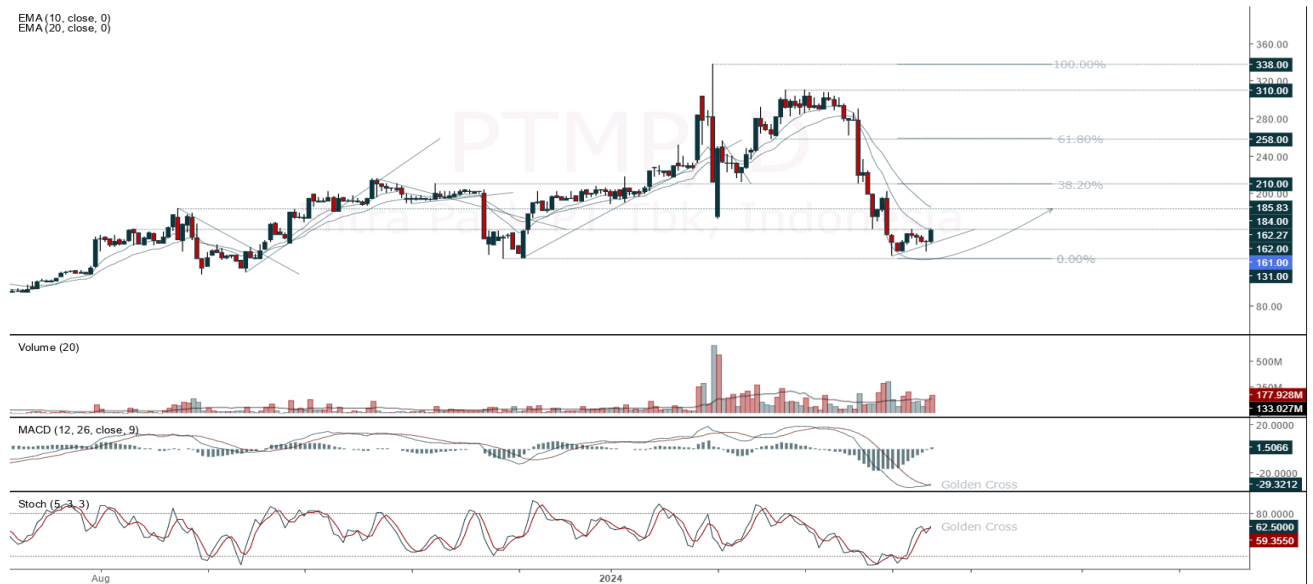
EMA (10, close, 0)
EMA (20, close, 0)

PTMP
Mitra Pack Tbk, Indonesia

100.00%
61.80%
38.20%
0.00%

360.00
338.00
320.00
310.00
280.00
258.00
240.00
210.00
200.00
185.83
184.00
162.27
162.00
161.00
131.00
80.00

Volume (20)
500M
250M
177.928M
133.027M

MACD (12, 26, close, 9)
20.0000
1.5066
-20.0000
-29.3212
Golden Cross

Stoch (5, 3, 3)
80.0000
62.5000
59.3550
Golden Cross

Aug
2024